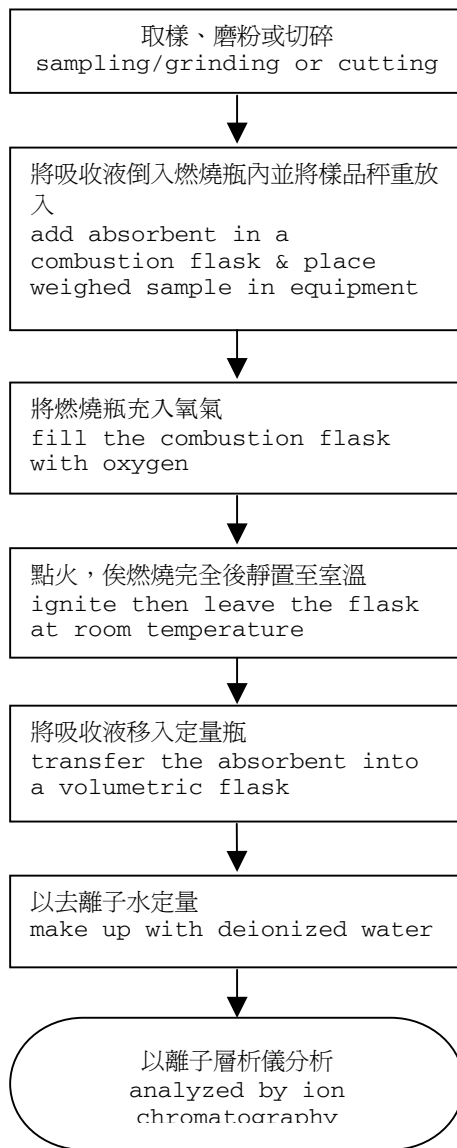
取樣、磨粉或切碎
sampling/grinding or cutting

將吸收液倒入燃燒瓶內並將樣品秤重放入
add absorbent in a combustion flask & place weighed sample in equipment

將燃燒瓶充入氧氣
fill the combustion flask with oxygen

點火，俟燃燒完全後靜置至室溫
ignite then leave the flask at room temperature

將吸收液移入定量瓶
transfer the absorbent into a volumetric flask

以去離子水定量
make up with deionized water

以離子層析儀分析
analyzed by ion chromatography